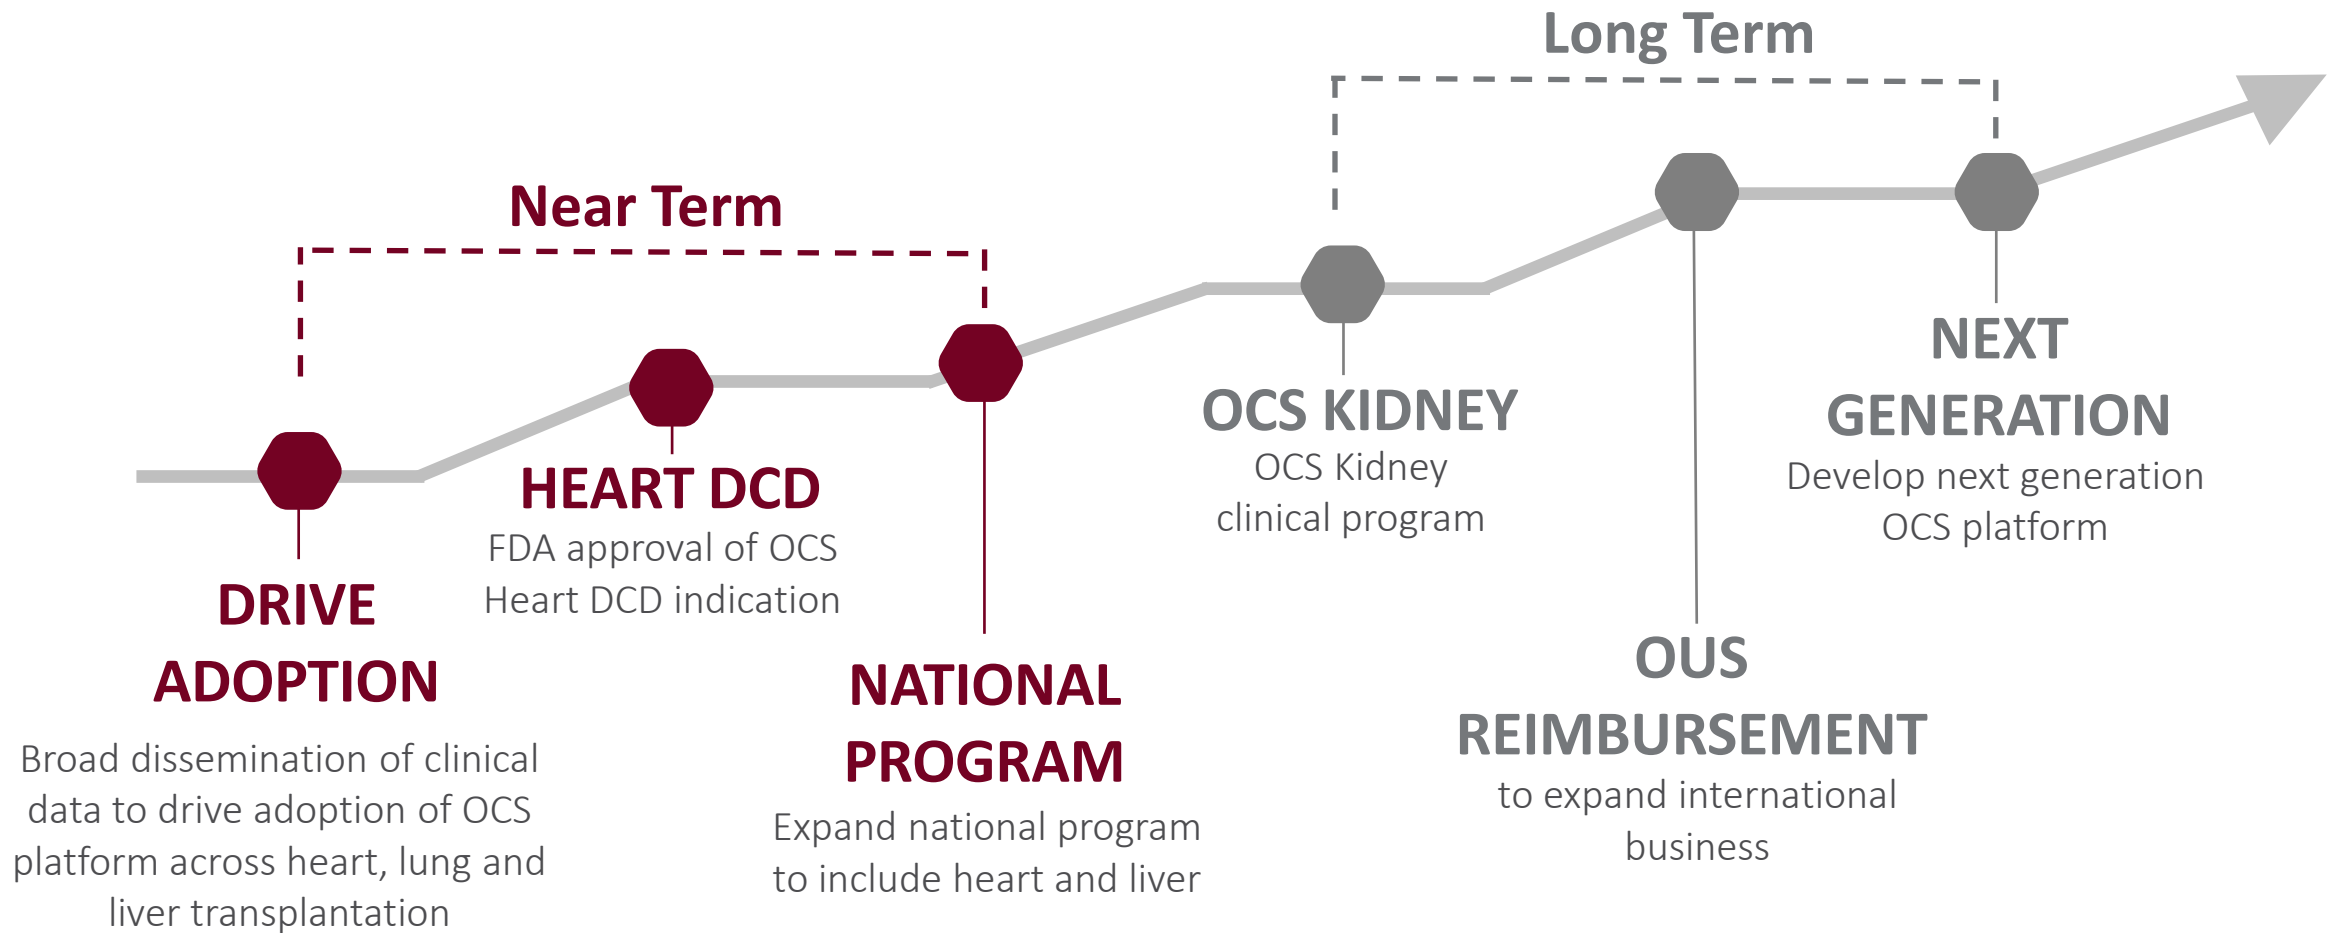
Long Term

Near Term

DRIVE ADOPTION
Broad dissemination of clinical data to drive adoption of OCS platform across heart, lung and liver transplantation

HEART DCD
FDA approval of OCS Heart DCD indication

NATIONAL PROGRAM
Expand national program to include heart and liver

OCS KIDNEY
OCS Kidney clinical program

OUS REIMBURSEMENT
to expand international business

NEXT GENERATION
Develop next generation OCS platform